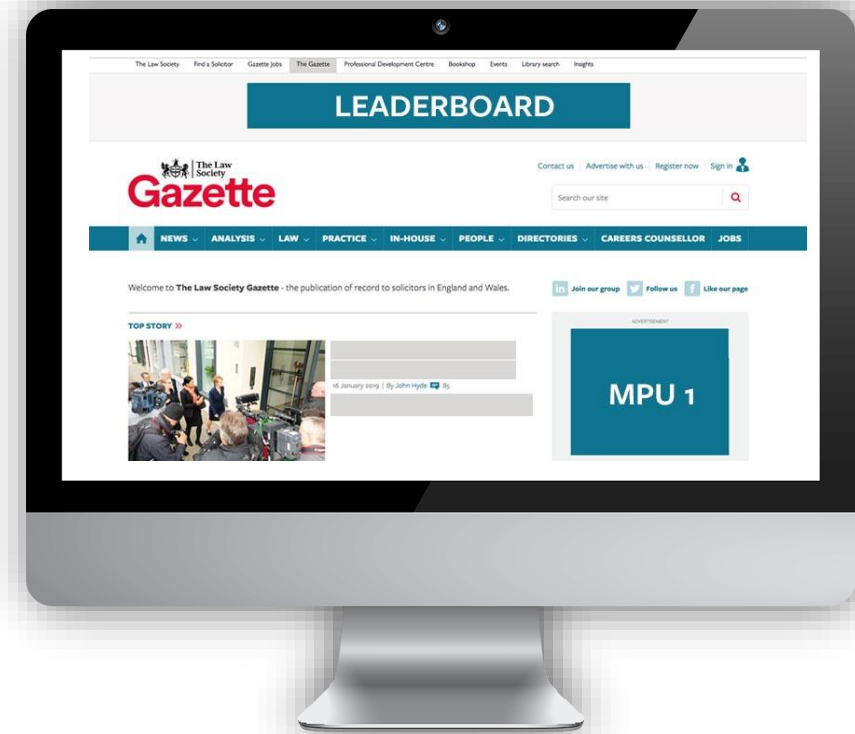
The Law Society Find a Solicitor Gazette Jobs The Gazette Professional Development Centre Bookshop Events Library search Insights

LEADERBOARD

The Law Society Gazette

Contact us | Advertise with us | Register now | Sign in

Search our site

NEWS ANALYSIS LAW PRACTICE IN-HOUSE PEOPLE DIRECTORIES CAREERS COUNSELLOR JOBS

Welcome to The Law Society Gazette - the publication of record to solicitors in England and Wales.

Join our group Follow us Like our page

TOP STORY »

16 January 2019 | By John Hyde 85

ADVERTISEMENT

MPU 1